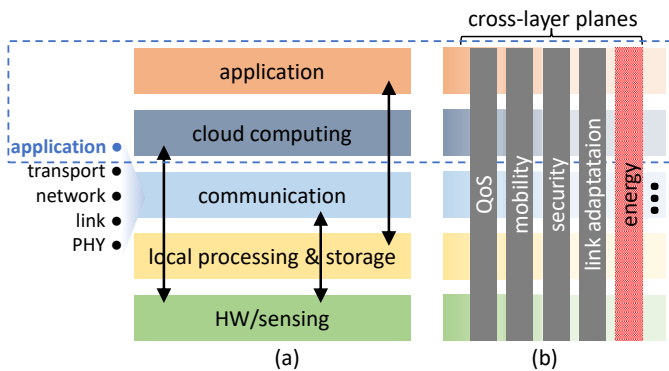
cross-layer planes

application

cloud computing

application

transport

network

link

PHY

communication

local processing & storage

HW/sensing

(a)

QoS

mobility

security

link adaptataion

energy

(b)